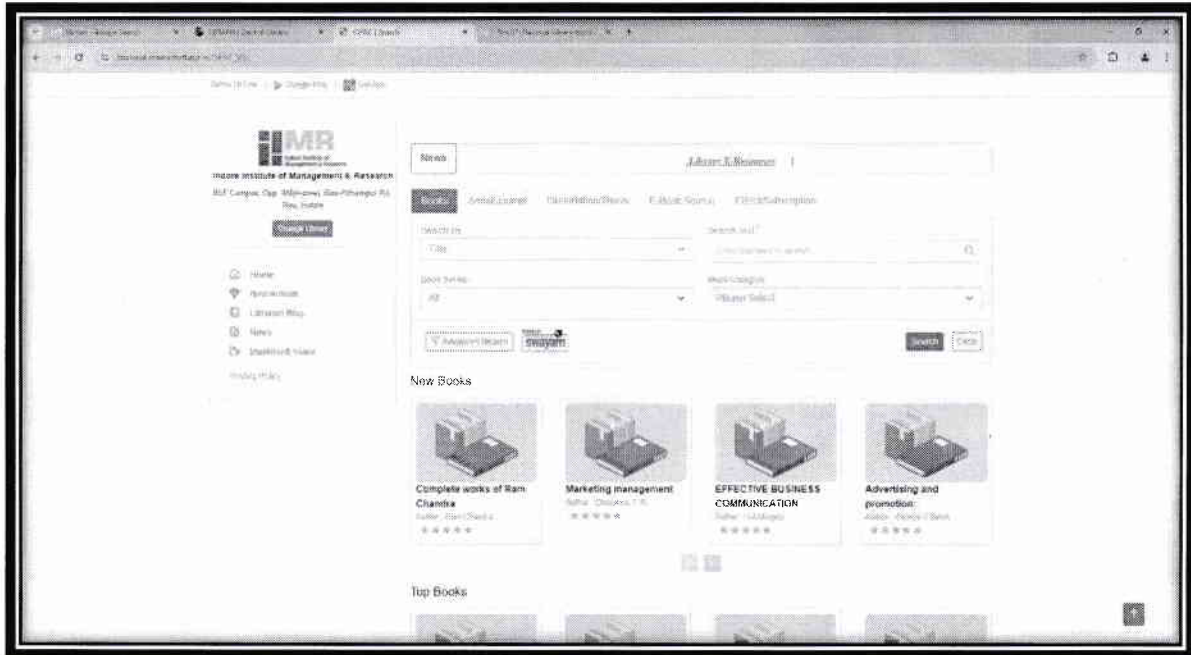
IMR

Indore Institute of Management & Research

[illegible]

Change Library

Home

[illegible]

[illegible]

News

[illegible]

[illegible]

News

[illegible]

Books

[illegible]

Search By

Title

Search Text

Book Series

All

Main Category

Please Select

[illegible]

swayam

Search

Clear

New Books

Complete works of Ram Chandra

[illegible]

Marketing management

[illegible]

EFFECTIVE BUSINESS COMMUNICATION

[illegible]

Advertising and promotion:

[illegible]

Top Books